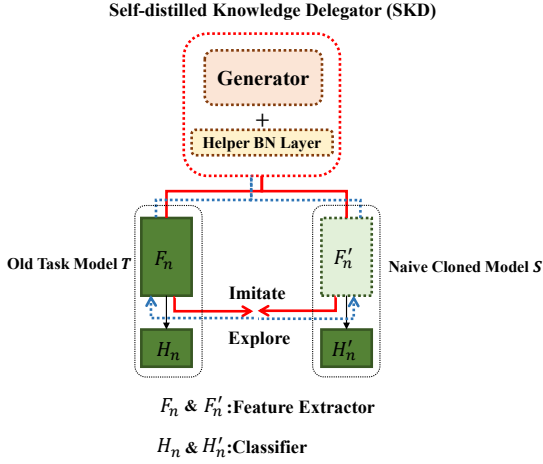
Self-distilled Knowledge Delegator (SKD)

Generator

+

Helper BN Layer

Old Task Model $T$

$F_n$

$H_n$

Imitate

Explore

$F_n'$

$H_n'$

Naive Cloned Model $S$

$F_n$ & $F_n'$:Feature Extractor

$H_n$ & $H_n'$:Classifier